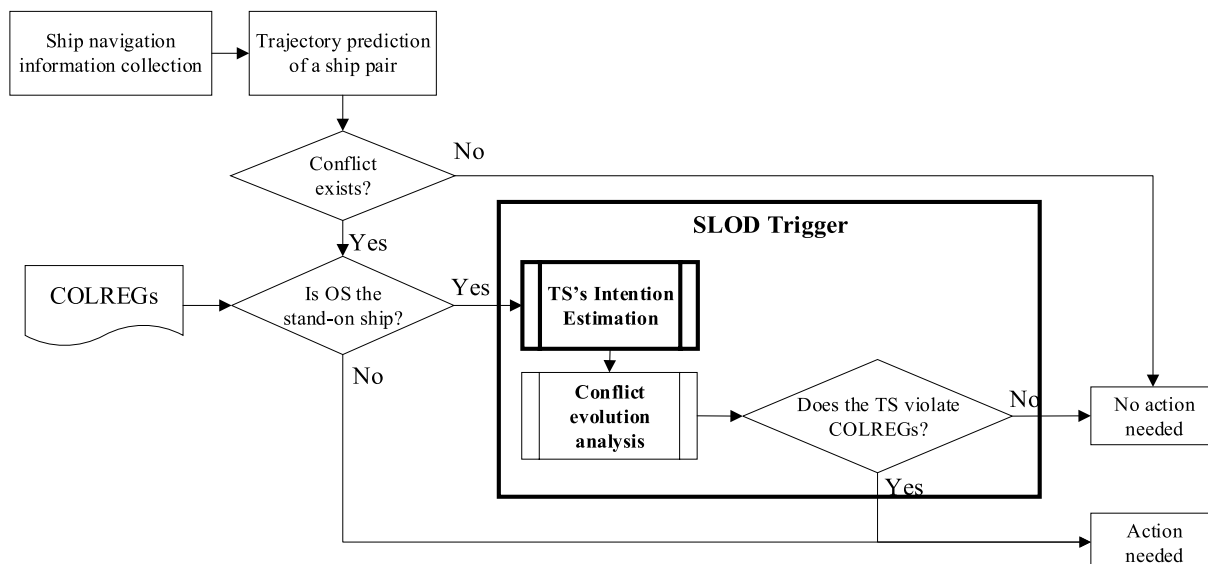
Ship navigation information collection

Trajectory prediction of a ship pair

Conflict exists?

No

Yes

SLOD Trigger

COLREGs

Is OS the stand-on ship?

Yes

TS's Intention Estimation

No

Conflict evolution analysis

Does the TS violate COLREGs?

No

No action needed

Yes

Action needed